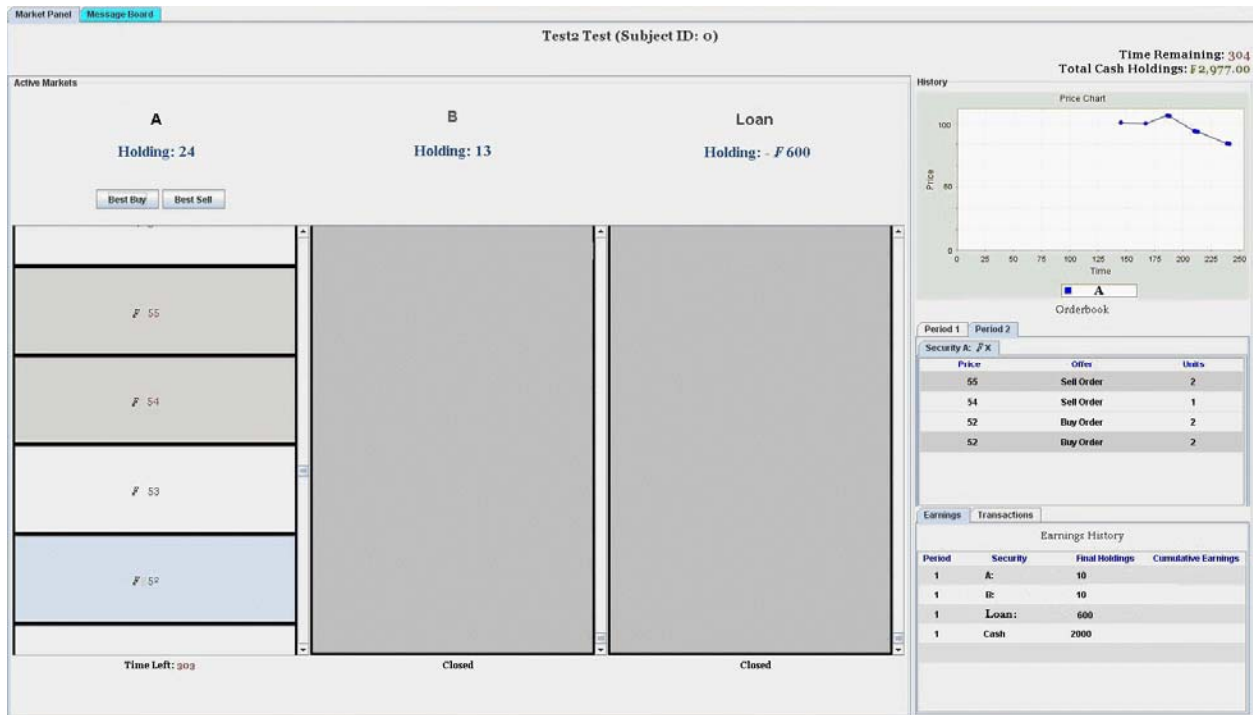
Market Panel Message Board

Test2 Test (Subject ID: 0)

Time Remaining: 304
Total Cash Holdings: ₣2,977.00

Active Markets

A
Holding: 24

Best Buy Best Sell

B
Holding: 13

Loan
Holding: - ₣600

₣ 55

₣ 54

₣ 53

₣ 52

Time Left: 303

Closed

Closed

History

Price Chart

100
50
0
Price
0 25 50 75 100 125 150 175 200 225 250
Time

A

Orderbook

Period 1 Period 2

Security A: ₣X

| Price | Offer | Units |
|---|---|---|
| 55 | Sell Order | 2 |
| 54 | Sell Order | 1 |
| 52 | Buy Order | 2 |
| 52 | Buy Order | 2 |

Earnings Transactions

Earnings History

| Period | Security | Final Holdings | Cumulative Earnings |
|---|---|---|---|
| 1 | A: | 10 | |
| 1 | B: | 10 | |
| 1 | Loan: | 600 | |
| 1 | Cash | 2000 | |